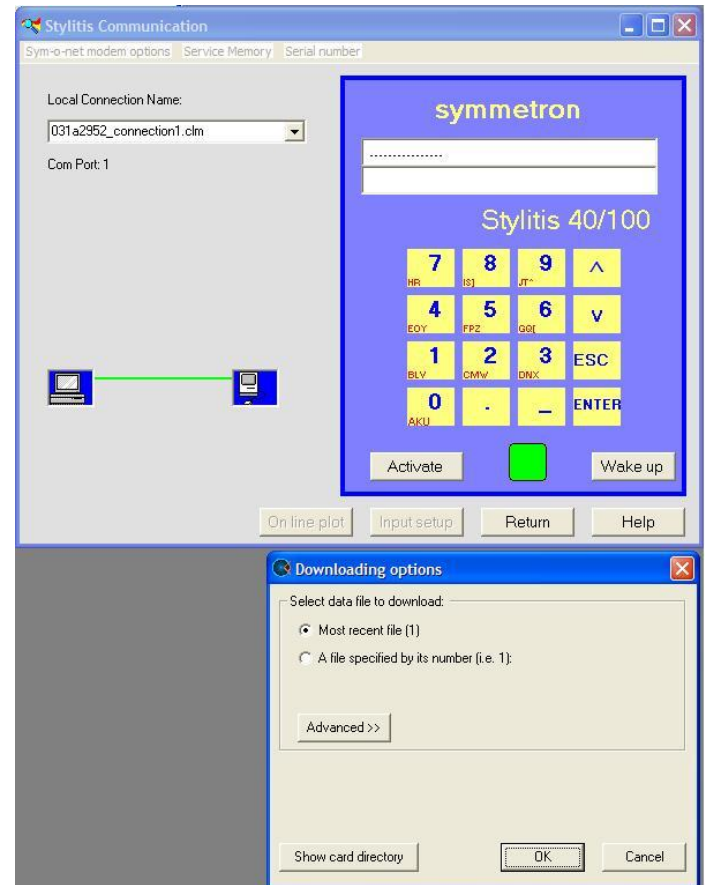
Stylitis Communication

Sym-o-net modem options Service Memory Serial number

Local Connection Name:

031a2952_connection1.clm

Com Port: 1

symmetron

................

Stylitis 40/100

7 HR
8 IS]
9 JT^
^
4 EOY
5 FPZ
6 GQ[
v
1 BLV
2 CMW
3 DNX
ESC
0 AKU
.
_
ENTER

Activate

Wake up

On line plot Input setup Return Help

Downloading options

Select data file to download:

Most recent file (1)

A file specified by its number (i.e. 1):

Advanced >>

Show card directory

OK

Cancel